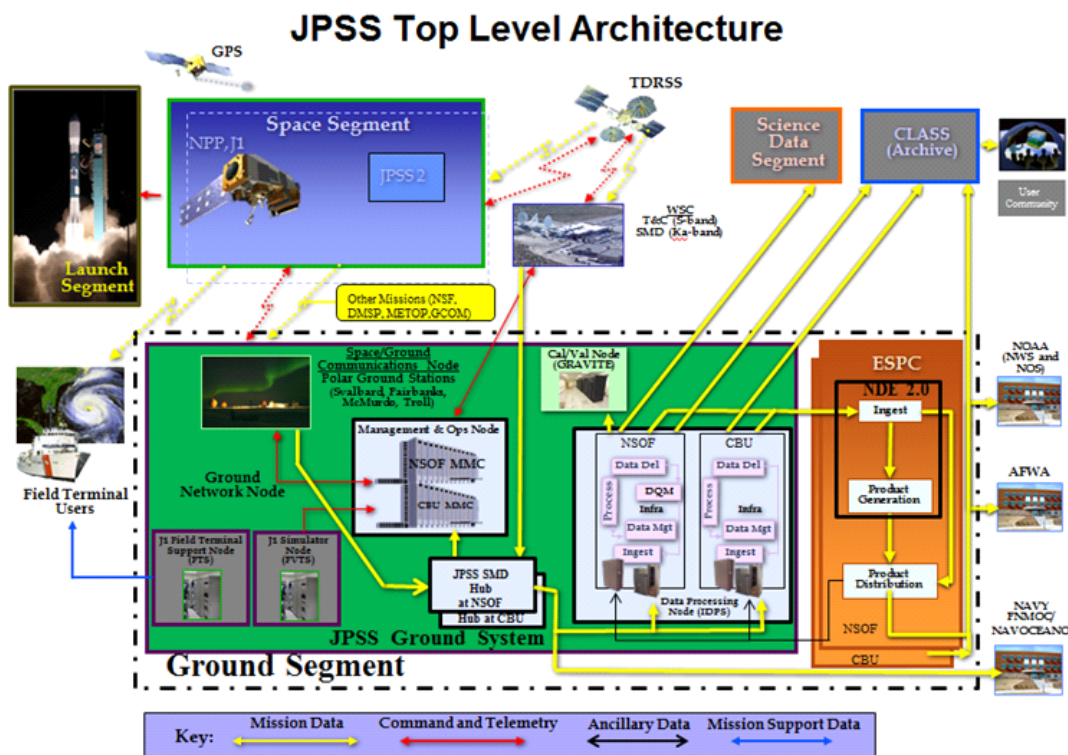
JPSS Top Level Architecture

GPS

TDRSS

Launch Segment

Space Segment

NPP, J1

JPSS 2

Science Data Segment

CLASS (Archive)

User Community

WSC
T&C (S-band)
SMD (Ka-band)

Other Missions (NSF, DMSP, METOP,GCOM)

Field Terminal Users

Space/Ground Communications Node
Polar Ground Stations
(Svalbard, Fairbanks, McMurdo, Troll)

Cal/Val Node (GRAVITE)

Ground Network Node

Management & Ops Node

NSOF MMC

CBU MMC

J1 Field Terminal Support Node (FTS)

J1 Simulator Node (FVTS)

JPSS SMD Hub at NSOF

Hub at CBU

NSOF

CBU

Data Del

Process

DQM

Infra

Data Mgt

Ingest

Data Del

Process

Infra

Data Mgt

Ingest

Data Processing Node (IDPS)

JPSS Ground System

Ground Segment

ESPC

NDE 2.0

Ingest

Product Generation

Product Distribution

NSOF

CBU

NOAA (NWS and NOS)

AFWA

NAVY FNMOC/ NAVOCEANO

Key: Mission Data Command and Telemetry Ancillary Data Mission Support Data